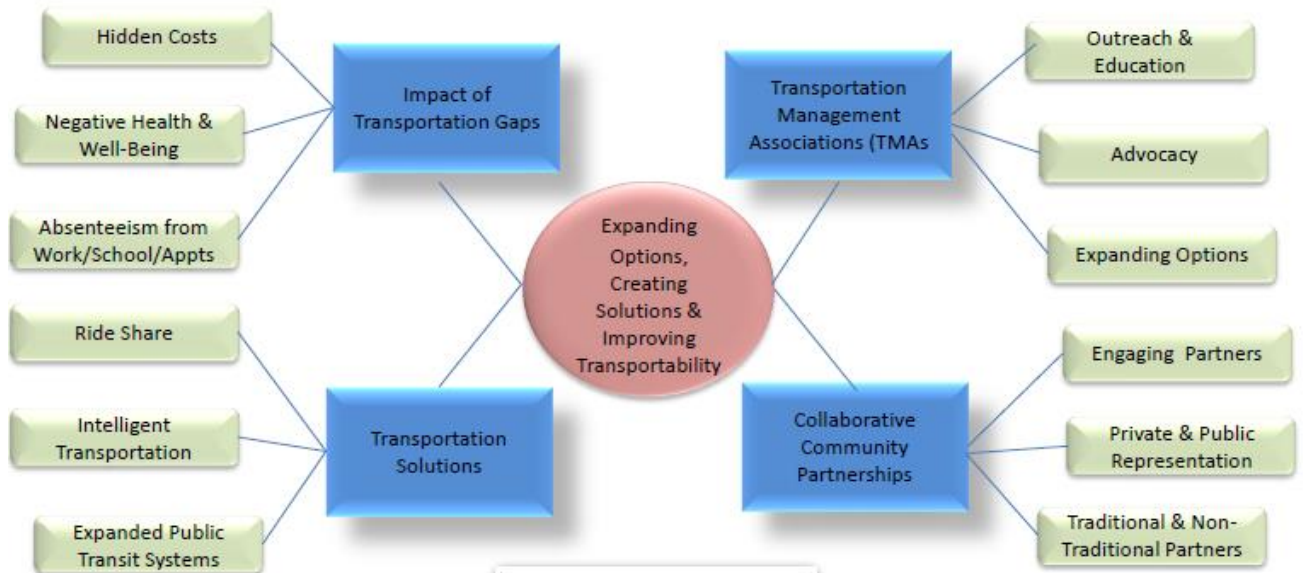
Hidden Costs

Negative Health & Well-Being

Absenteeism from Work/School/Appts

Impact of Transportation Gaps

Transportation Management Associations (TMAs

Outreach & Education

Advocacy

Expanding Options

Expanding Options, Creating Solutions & Improving Transportability

Ride Share

Intelligent Transportation

Expanded Public Transit Systems

Transportation Solutions

Collaborative Community Partnerships

Engaging Partners

Private & Public Representation

Traditional & Non-Traditional Partners